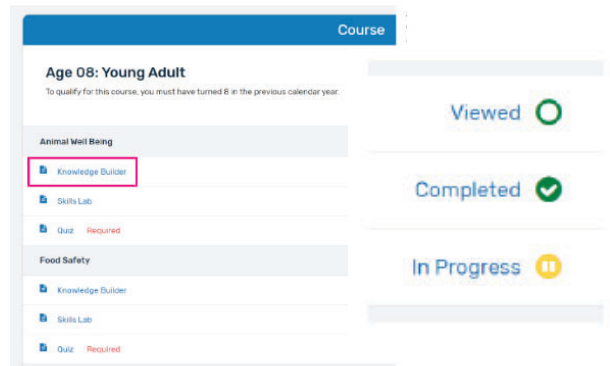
Course

Age 08: Young Adult

To qualify for this course, you must have turned 8 in the previous calendar year.

Animal Well Being

Knowledge Builder

Skills Lab

Quiz Required

Food Safety

Knowledge Builder

Skills Lab

Quiz Required

Viewed

Completed

In Progress